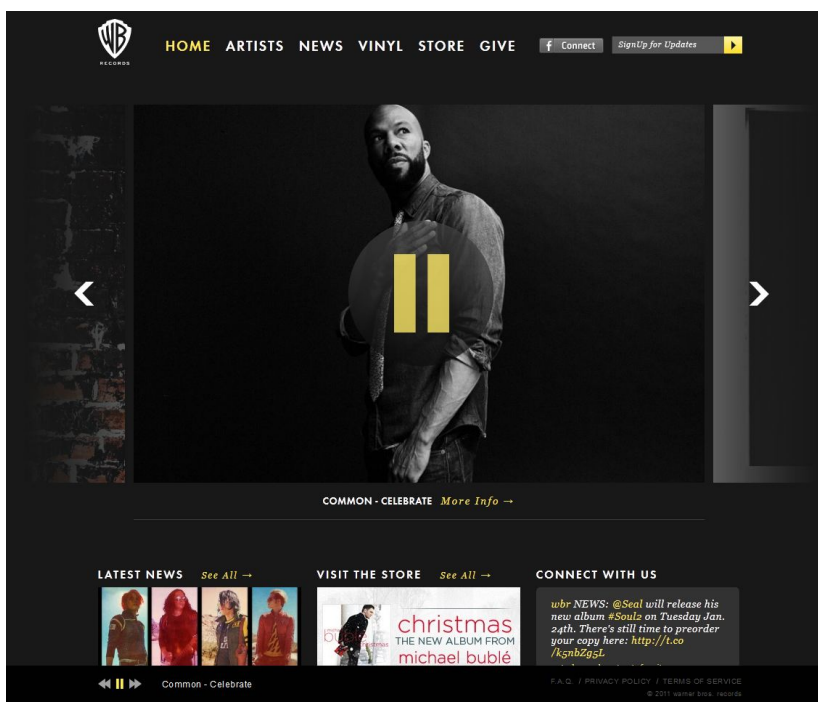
WB RECORDS

HOME ARTISTS NEWS VINYL STORE GIVE

f Connect

SignUp for Updates

COMMON - CELEBRATE More Info →

LATEST NEWS See All →

VISIT THE STORE See All →

christmas
THE NEW ALBUM FROM
michael bublé

CONNECT WITH US

wbr NEWS: @Seal will release his new album #Soul2 on Tuesday Jan. 24th. There's still time to preorder your copy here: http://t.co/k5nbZg5L

Common - Celebrate

F.A.Q. / PRIVACY POLICY / TERMS OF SERVICE
© 2011 warner bros. records